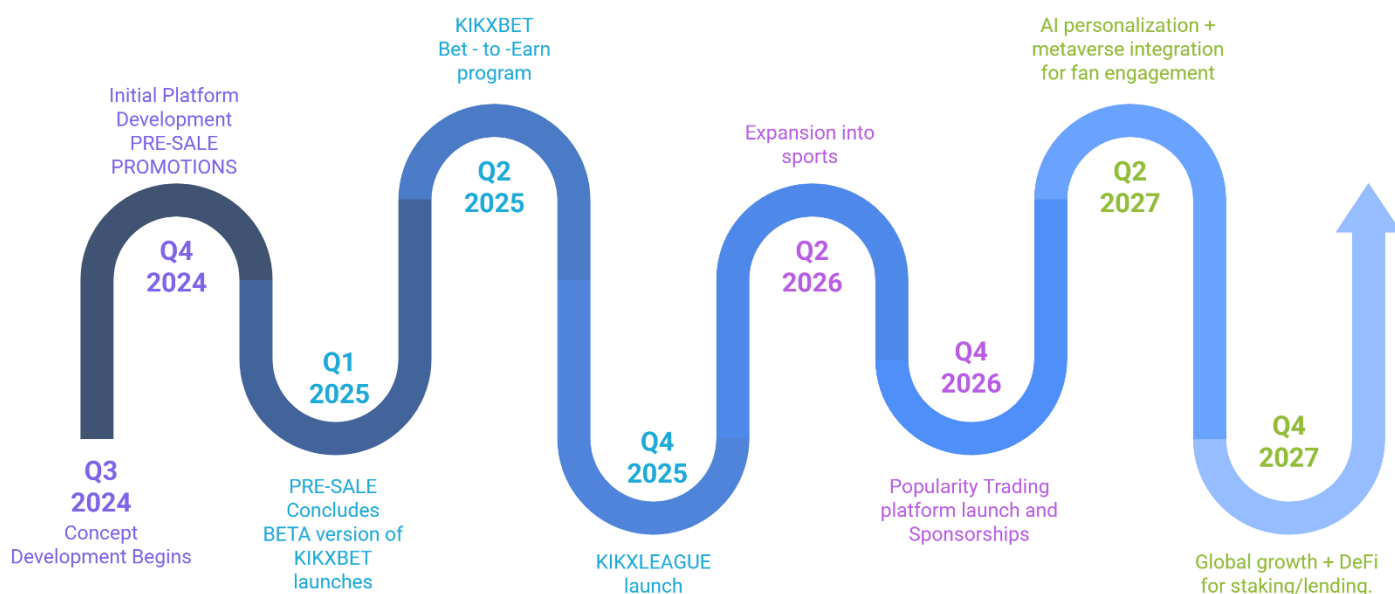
Q3
2024
Concept Development Begins

Initial Platform Development PRE-SALE PROMOTIONS

Q4
2024

Q1
2025

PRE-SALE Concludes BETA version of KIKXBET launches

KIKXBET Bet - to -Earn program

Q2
2025

Q4
2025

KIKXLEAGUE launch

Expansion into sports

Q2
2026

Q4
2026

Popularity Trading platform launch and Sponsorships

AI personalization + metaverse integration for fan engagement

Q2
2027

Q4
2027

Global growth + DeFi for staking/lending.